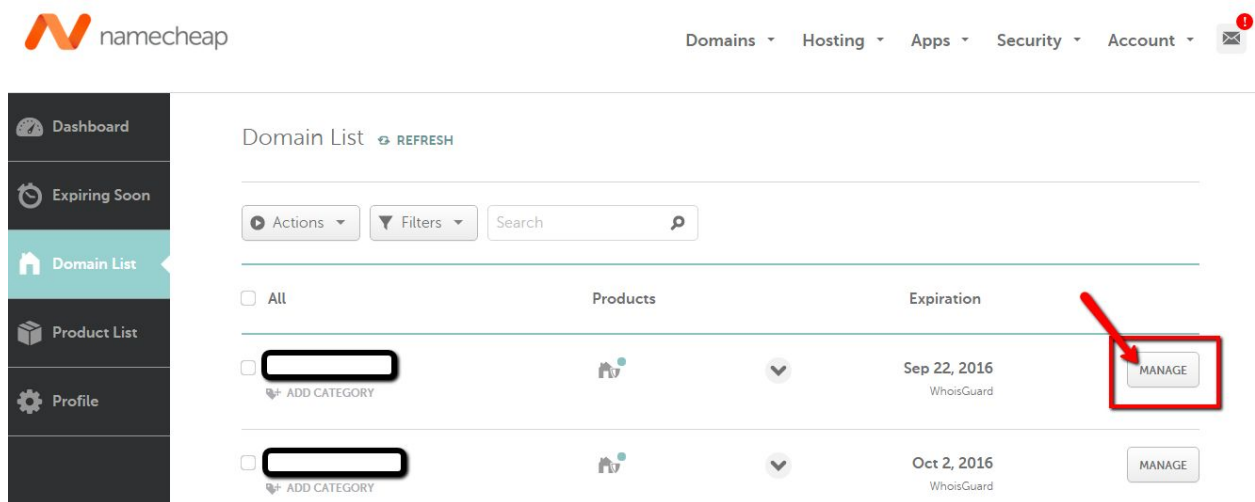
namecheap

Domains ▾ Hosting ▾ Apps ▾ Security ▾ Account ▾

Dashboard
Expiring Soon
Domain List
Product List
Profile

Domain List REFRESH

Actions ▾ Filters ▾ Search

| All | Products | | Expiration | |
|---|---|---|---|---|
| ADD CATEGORY | | | Sep 22, 2016 WhoisGuard | MANAGE |
| ADD CATEGORY | | | Oct 2, 2016 WhoisGuard | MANAGE |